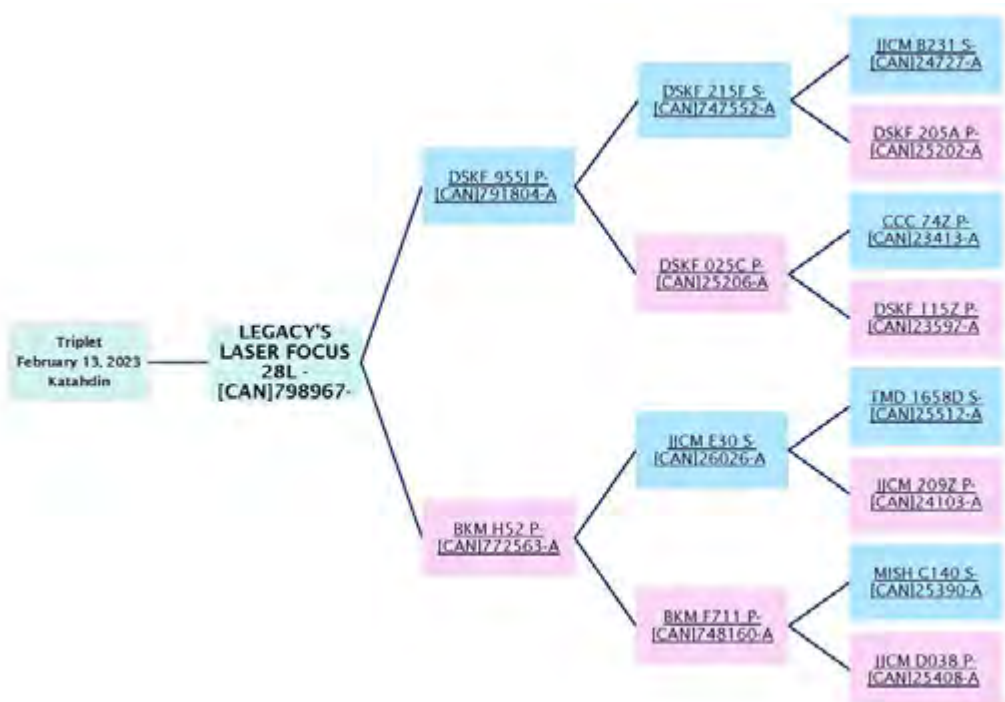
Triplet
February 13, 2023
Katahdin

LEGACY'S LASER FOCUS 28L - [CAN]798967-

DSKF 955J P-[CAN]791804-A

BKM H52 P-[CAN]772563-A

DSKF 215F S-[CAN]747552-A

DSKF 025C P-[CAN]25206-A

JJCM E30 S-[CAN]26026-A

BKM F711 P-[CAN]748160-A

JJCM B231 S-[CAN]24727-A

DSKF 205A P-[CAN]25202-A

CCC 74Z P-[CAN]23413-A

DSKF 115Z P-[CAN]23597-A

TMD 1658D S-[CAN]25512-A

JJCM 209Z P-[CAN]24103-A

MISH C140 S-[CAN]25390-A

JJCM D038 P-[CAN]25408-A